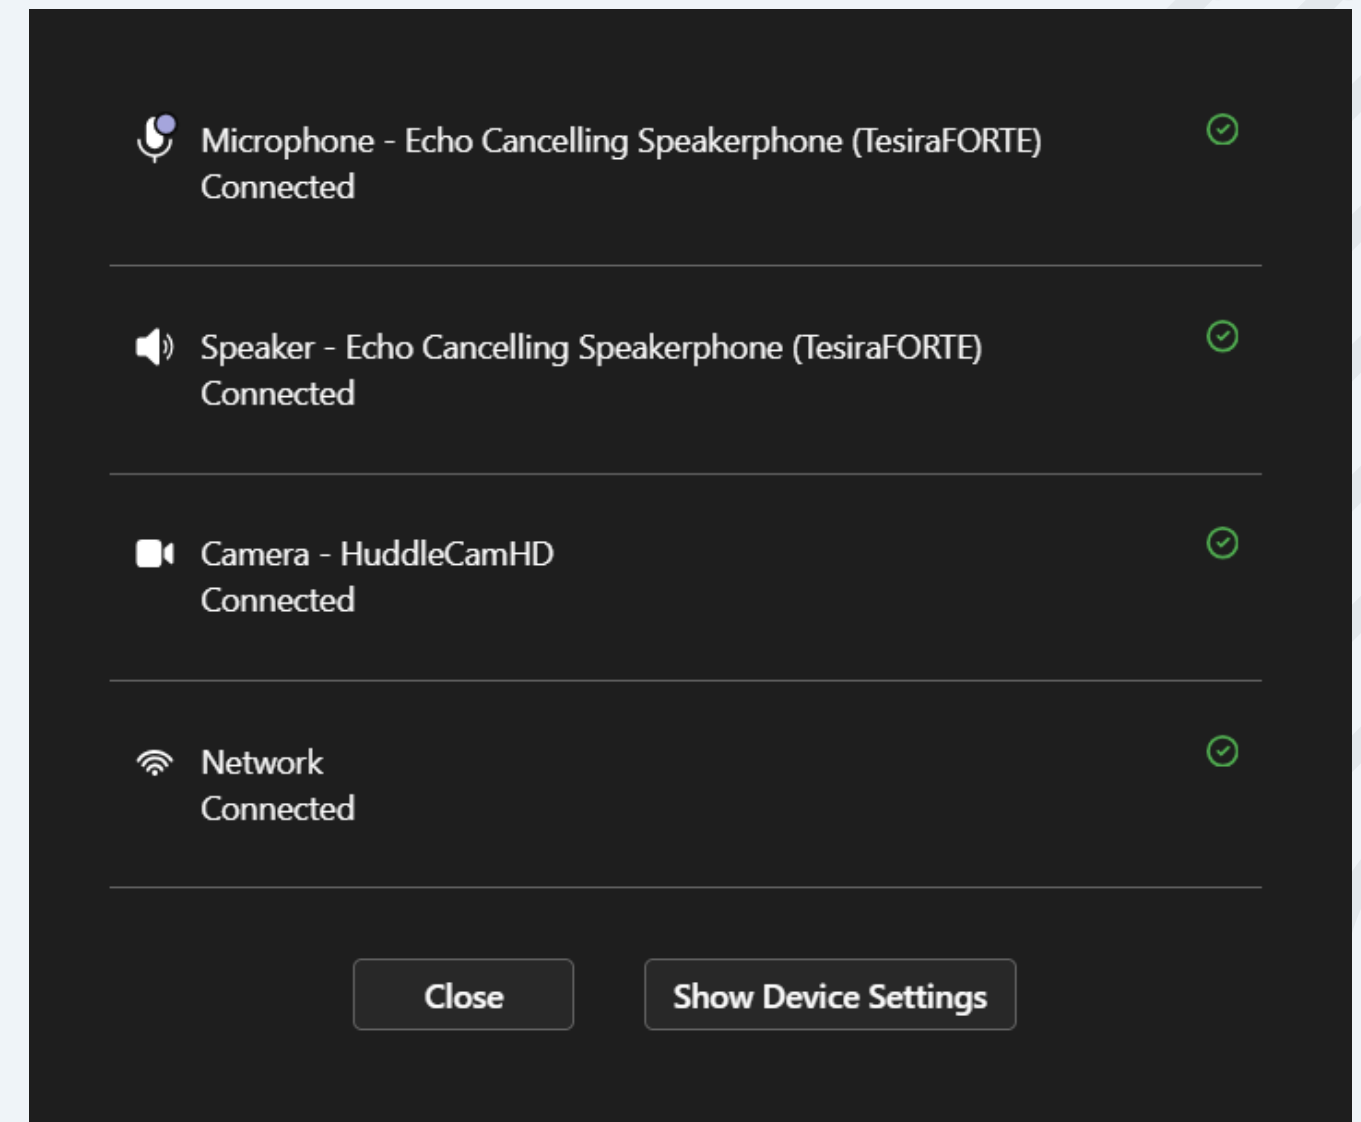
Microphone - Echo Cancelling Speakerphone (TesiraFORTE)
Connected

Speaker - Echo Cancelling Speakerphone (TesiraFORTE)
Connected

Camera - HuddleCamHD
Connected

Network
Connected

Close

Show Device Settings